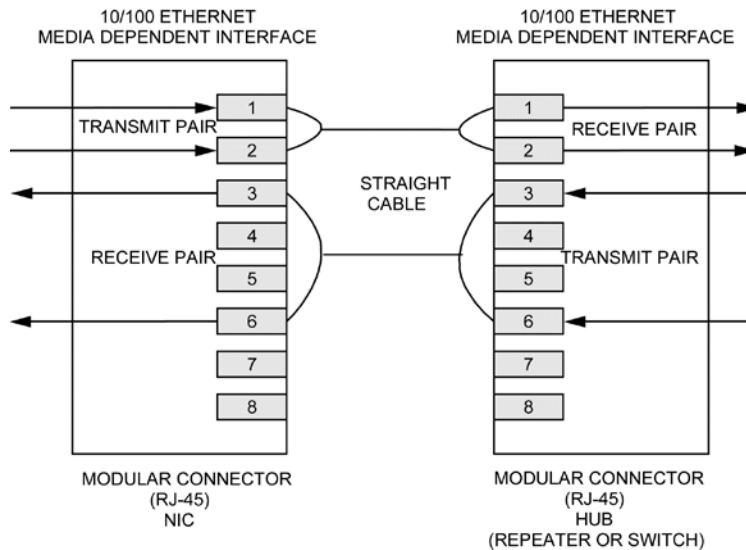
10/100 ETHERNET
MEDIA DEPENDENT INTERFACE

TRANSMIT PAIR

1
2
3

RECEIVE PAIR

4
5
6
7
8

MODULAR CONNECTOR
(RJ-45)
NIC

STRAIGHT
CABLE

10/100 ETHERNET
MEDIA DEPENDENT INTERFACE

RECEIVE PAIR

1
2
3
4

TRANSMIT PAIR

5
6
7
8

MODULAR CONNECTOR
(RJ-45)
HUB
(REPEATER OR SWITCH)